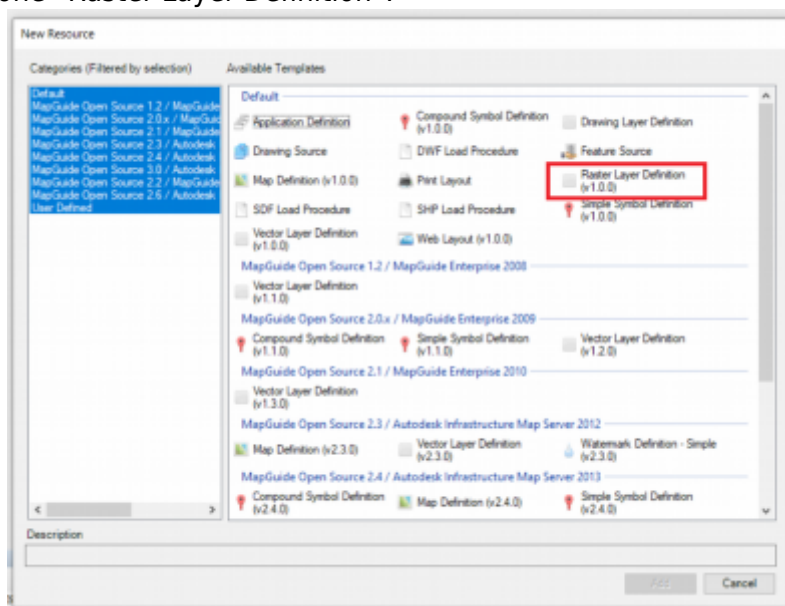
"Raster Layer Definition".

New Resource

Categories (Filtered by selection)

Default
MapGuide Open Source 1.2 / MapGuide
MapGuide Open Source 2.0.x / MapGuid
MapGuide Open Source 2.1 / MapGuide
MapGuide Open Source 2.3 / Autodesk
MapGuide Open Source 2.4 / Autodesk
MapGuide Open Source 3.0 / Autodesk
MapGuide Open Source 2.2 / MapGuide
MapGuide Open Source 2.6 / Autodesk
User Defined

Available Templates

Default

Application Definition
Compound Symbol Definition (v1.0.0)
Drawing Layer Definition
Drawing Source
DWF Load Procedure
Feature Source
Map Definition (v1.0.0)
Print Layout
Raster Layer Definition (v1.0.0)
SDF Load Procedure
SHP Load Procedure
Simple Symbol Definition (v1.0.0)
Vector Layer Definition (v1.0.0)
Web Layout (v1.0.0)

MapGuide Open Source 1.2 / MapGuide Enterprise 2008

Vector Layer Definition (v1.1.0)

MapGuide Open Source 2.0.x / MapGuide Enterprise 2009

Compound Symbol Definition (v1.1.0)
Simple Symbol Definition (v1.1.0)
Vector Layer Definition (v1.2.0)

MapGuide Open Source 2.1 / MapGuide Enterprise 2010

Vector Layer Definition (v1.3.0)

MapGuide Open Source 2.3 / Autodesk Infrastructure Map Server 2012

Map Definition (v2.3.0)
Vector Layer Definition (v2.3.0)
Watermark Definition - Simple (v2.3.0)

MapGuide Open Source 2.4 / Autodesk Infrastructure Map Server 2013

Compound Symbol Definition (v2.4.0)
Map Definition (v2.4.0)
Simple Symbol Definition (v2.4.0)

Description

Add
Cancel